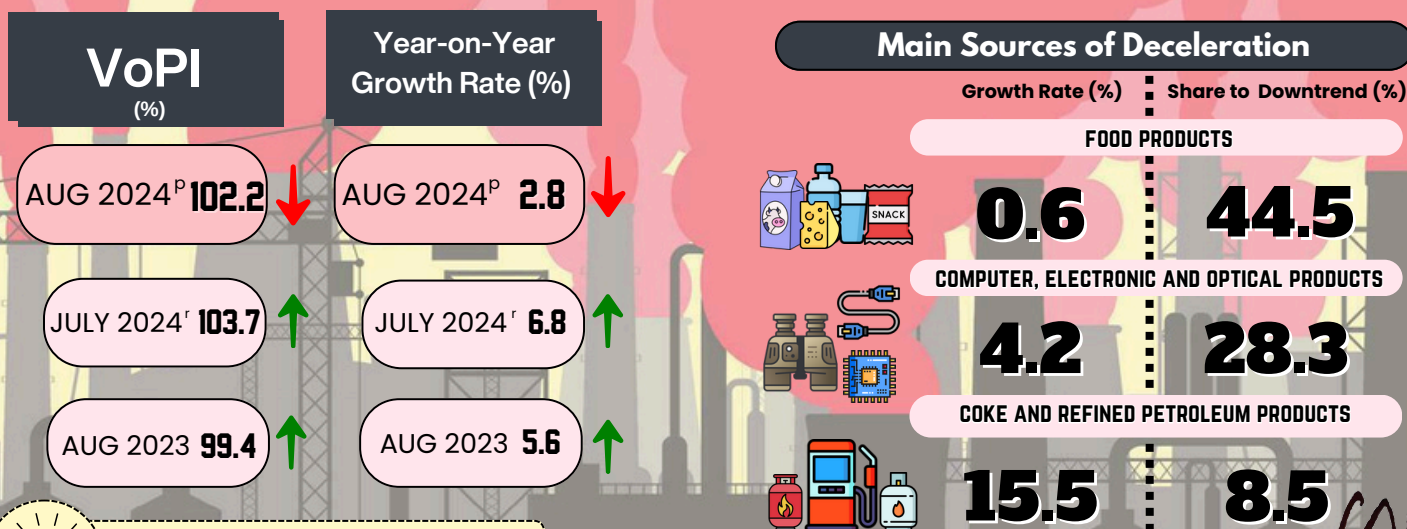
VoPI
(%)

Year-on-Year Growth Rate (%)

AUG 2024$^p$ 102.2

AUG 2024$^p$ 2.8

JULY 2024$^r$ 103.7

JULY 2024$^r$ 6.8

AUG 2023 99.4

AUG 2023 5.6

Main Sources of Deceleration

Growth Rate (%)

Share to Downtrend (%)

FOOD PRODUCTS

SNACK

0.6

44.5

COMPUTER, ELECTRONIC AND OPTICAL PRODUCTS

4.2

28.3

COKE AND REFINED PETROLEUM PRODUCTS

15.5

8.5